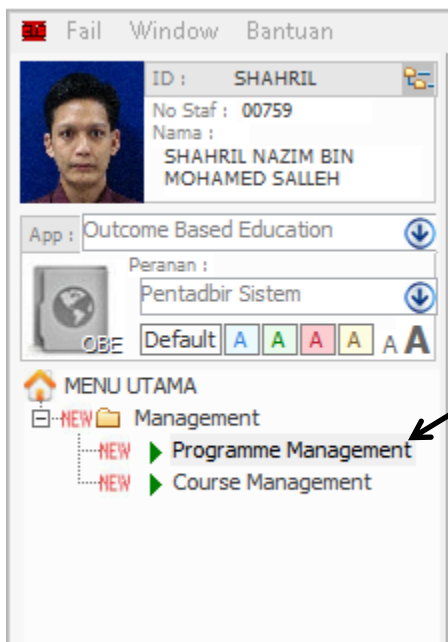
Fail Window Bantuan

ID : SHAHRIL

No Staf : 00759

Nama :

SHAHRIL NAZIM BIN MOHAMED SALLEH

App : Outcome Based Education

Peranan :

Pentadbir Sistem

OBE

Default A A A A A A

MENU UTAMA

NEW Management

NEW Programme Management

NEW Course Management